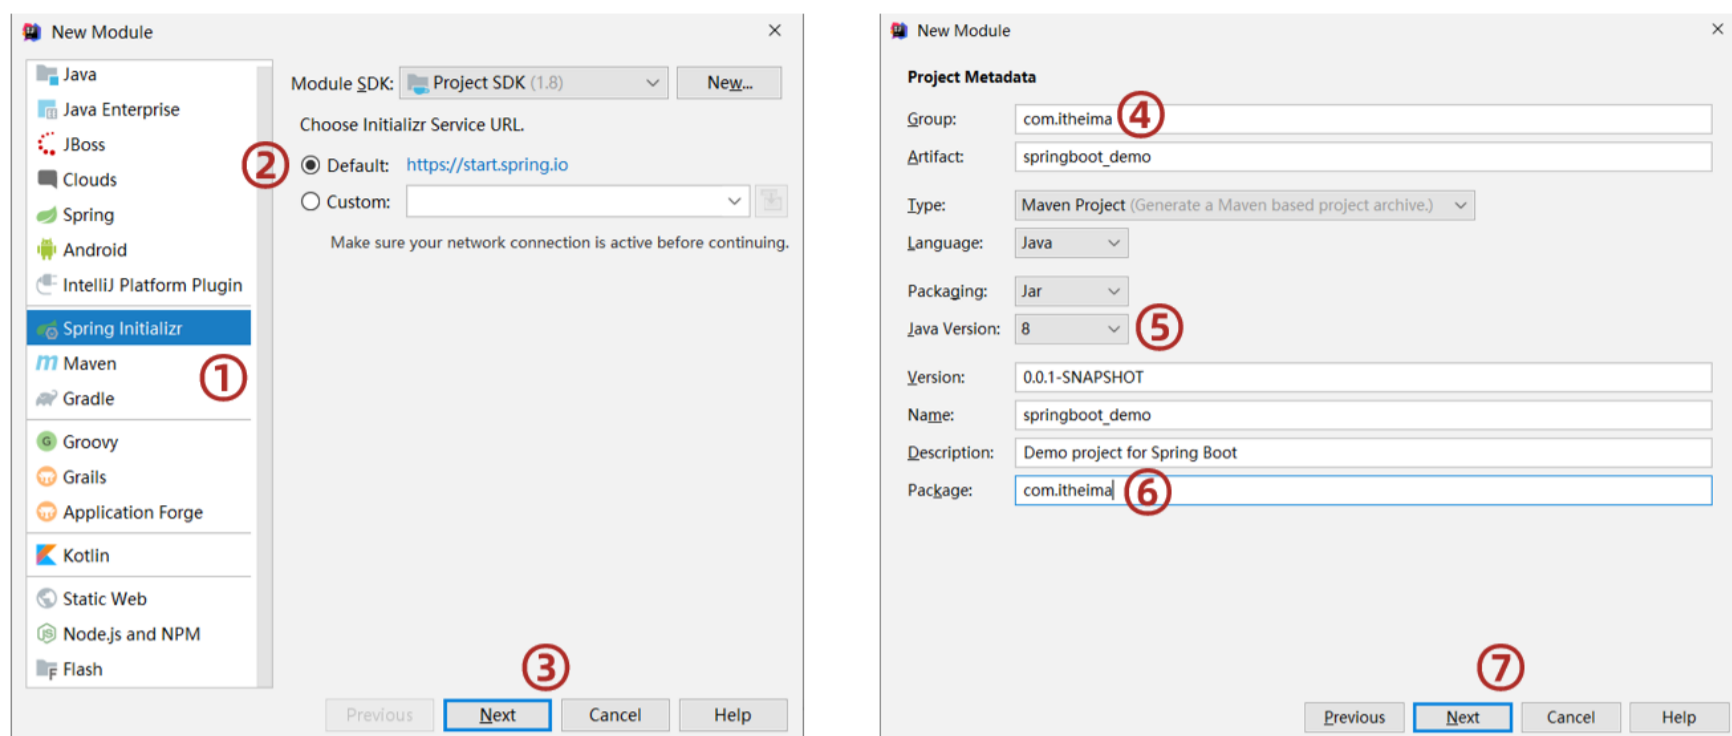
New Module

Java
Java Enterprise
JBoss
Clouds
Spring
Android
IntelliJ Platform Plugin
Spring Initializr
Maven
Gradle
Groovy
Grails
Application Forge
Kotlin
Static Web
Node.js and NPM
Flash

①

Module SDK: Project SDK (1.8) New...

Choose Initializr Service URL.

②

Default: https://start.spring.io

Custom:

Make sure your network connection is active before continuing.

③

Previous Next Cancel Help

New Module

Project Metadata

Group: com.itheima ④

Artifact: springboot_demo

Type: Maven Project (Generate a Maven based project archive.)

Language: Java

Packaging: Jar

Java Version: 8 ⑤

Version: 0.0.1-SNAPSHOT

Name: springboot_demo

Description: Demo project for Spring Boot

Package: com.itheima ⑥

⑦

Previous Next Cancel Help